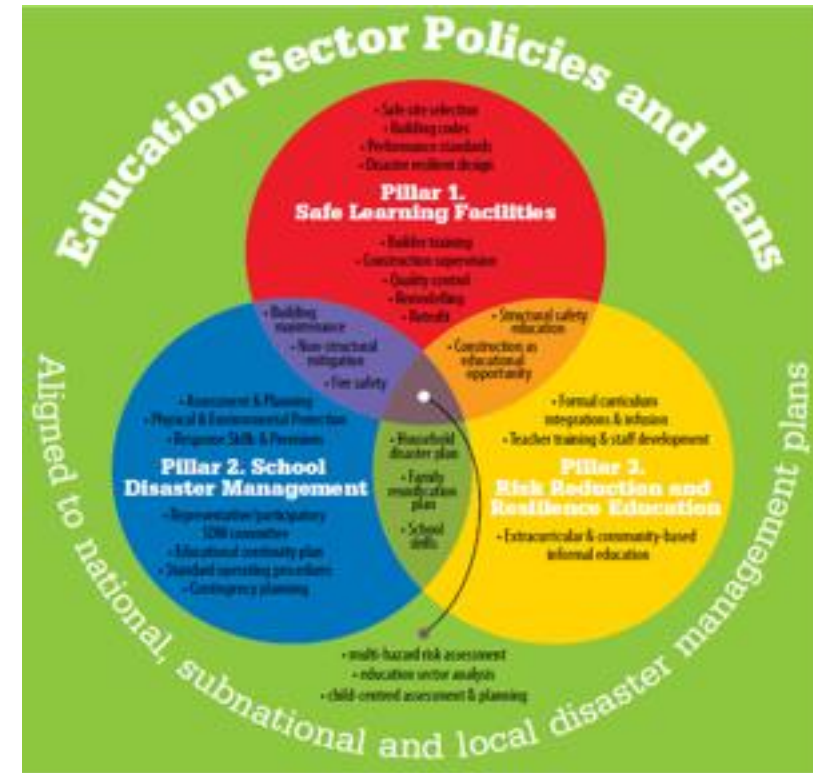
Education Sector Policies and Plans

• Safe site selection
• Building codes
• Performance standards
• Disaster resilient design

Pillar 1.
Safe Learning Facilities

• Builder training
• Construction supervision
• Quality control
• Remodelling
• Retrofit

• Building maintenance
• Non-structural mitigation
• Fire safety

• Structural safety education
• Construction as educational opportunity

• Assessment & Planning
• Physical & Environmental Protection
• Response Skills & Provisions

Pillar 2. School Disaster Management

• Representative/participatory SDM committee
• Educational continuity plan
• Standard operating procedures
• Contingency planning

• Household disaster plan
• Family reunification plan
• School drills

• Formal curriculum integrations & infusion
• Teacher training & staff development

Pillar 3.
Risk Reduction and Resilience Education

• Extracurricular & community-based informal education

• multi-hazard risk assessment
• education sector analysis
• child-centered assessment & planning

Aligned to national, subnational and local disaster management plans